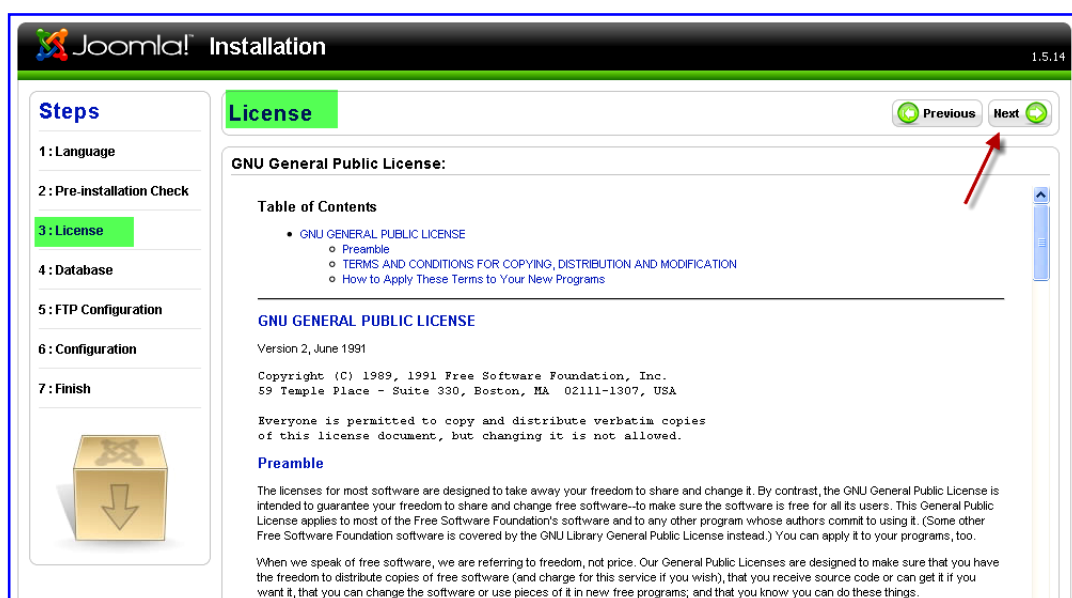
Joomla! Installation

1.5.14

Steps

1 : Language

2 : Pre-installation Check

3 : License

4 : Database

5 : FTP Configuration

6 : Configuration

7 : Finish

License

Previous

Next

GNU General Public License:

Table of Contents

- GNU GENERAL PUBLIC LICENSE
  - Preamble
  - TERMS AND CONDITIONS FOR COPYING, DISTRIBUTION AND MODIFICATION
  - How to Apply These Terms to Your New Programs

GNU GENERAL PUBLIC LICENSE

Version 2, June 1991

Copyright (C) 1989, 1991 Free Software Foundation, Inc.
59 Temple Place - Suite 330, Boston, MA 02111-1307, USA

Everyone is permitted to copy and distribute verbatim copies
of this license document, but changing it is not allowed.

Preamble

The licenses for most software are designed to take away your freedom to share and change it. By contrast, the GNU General Public License is intended to guarantee your freedom to share and change free software--to make sure the software is free for all its users. This General Public License applies to most of the Free Software Foundation's software and to any other program whose authors commit to using it. (Some other Free Software Foundation software is covered by the GNU Library General Public License instead.) You can apply it to your programs, too.

When we speak of free software, we are referring to freedom, not price. Our General Public Licenses are designed to make sure that you have the freedom to distribute copies of free software (and charge for this service if you wish), that you receive source code or can get it if you want it, that you can change the software or use pieces of it in new free programs; and that you know you can do these things.